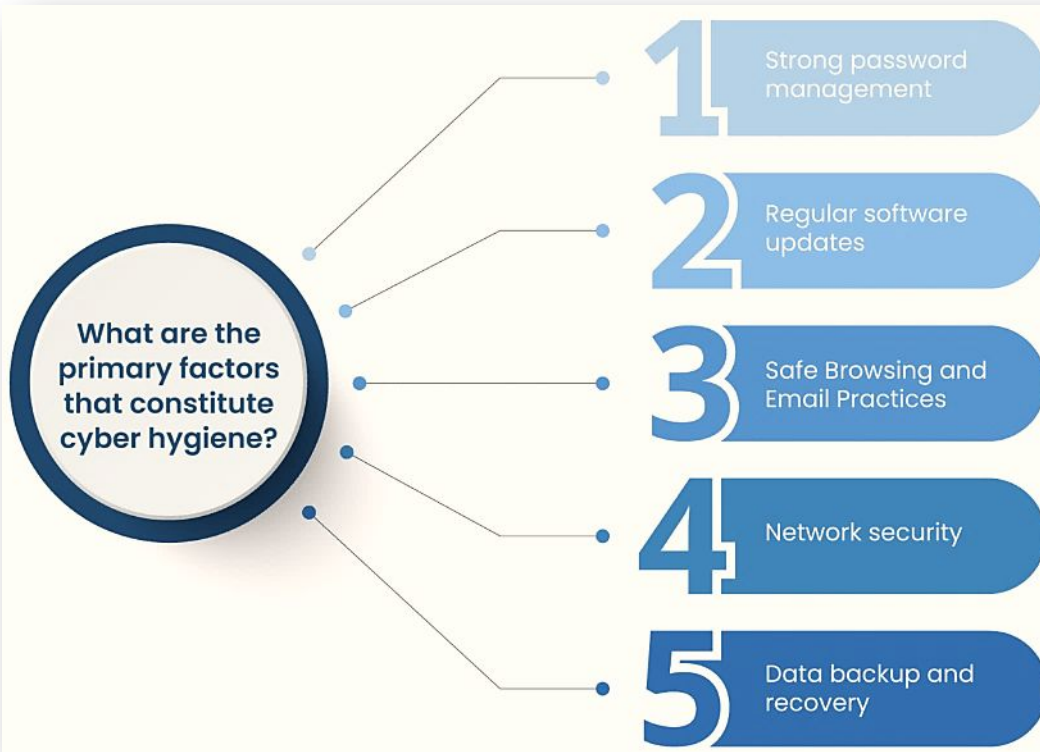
What are the primary factors that constitute cyber hygiene?

1 Strong password management

2 Regular software updates

3 Safe Browsing and Email Practices

4 Network security

5 Data backup and recovery